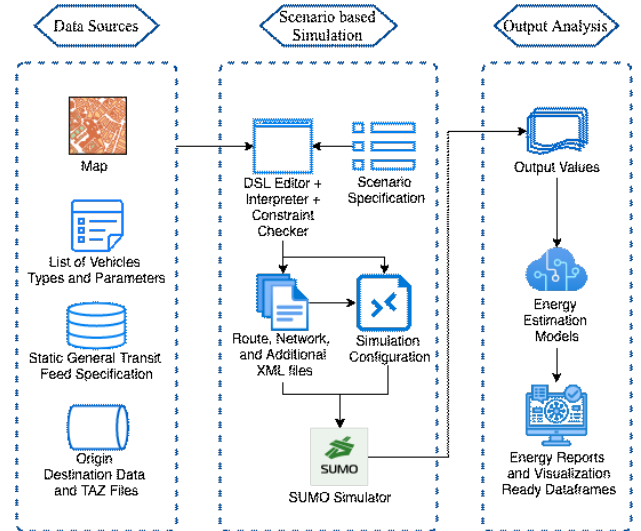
Data Sources

Scenario based Simulation

Output Analysis

Map

List of Vehicles Types and Parameters

Static General Transit Feed Specification

Origin Destination Data and TAZ Files

DSL Editor + Interpreter + Constraint Checker

Scenario Specification

Route, Network, and Additional XML files

Simulation Configuration

SUMO

SUMO Simulator

Output Values

Energy Estimation Models

Energy Reports and Visualization Ready Dataframes